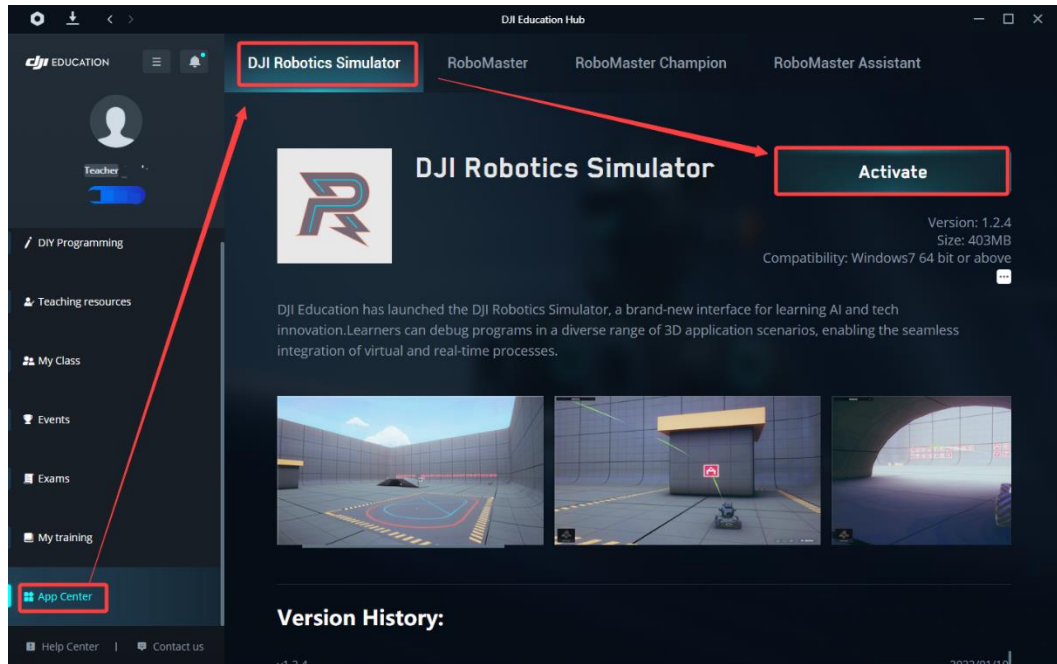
DJI Education Hub

EDUCATION

Teacher

DIY Programming

Teaching resources

My Class

Events

Exams

My training

App Center

Help Center | Contact us

DJI Robotics Simulator RoboMaster RoboMaster Champion RoboMaster Assistant

DJI Robotics Simulator

Activate

Version: 1.2.4
Size: 403MB
Compatibility: Windows7 64 bit or above

DJI Education has launched the DJI Robotics Simulator, a brand-new interface for learning AI and tech innovation.Learners can debug programs in a diverse range of 3D application scenarios, enabling the seamless integration of virtual and real-time processes.

Version History:

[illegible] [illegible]